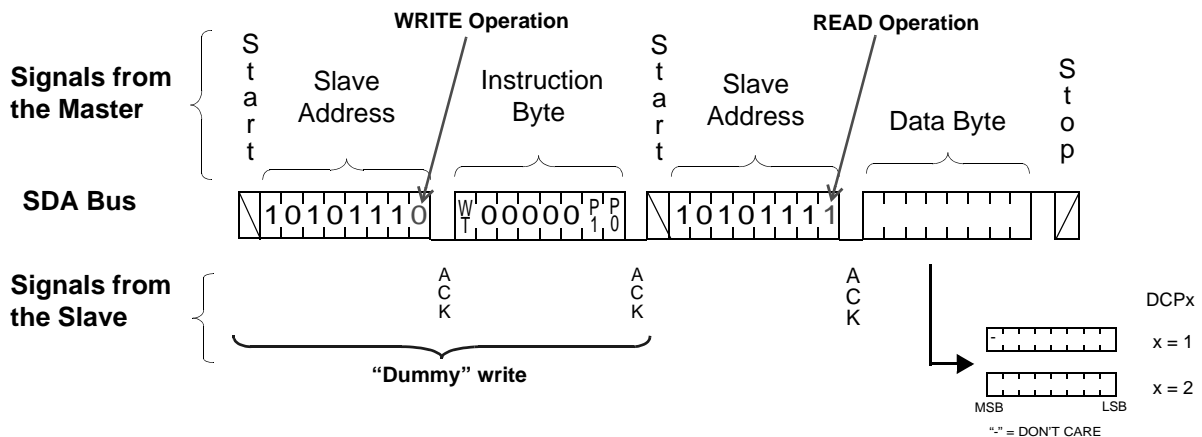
WRITE Operation

READ Operation

Signals from the Master

Start

Slave Address

Instruction Byte

Start

Slave Address

Data Byte

Stop

SDA Bus

1 0 1 0 1 1 1 0

WT 0 0 0 0 0 P1 P0

1 0 1 0 1 1 1 1

Signals from the Slave

ACK

ACK

ACK

DCPx

-

x = 1

x = 2

MSB

LSB

"-" = DON'T CARE

"Dummy" write